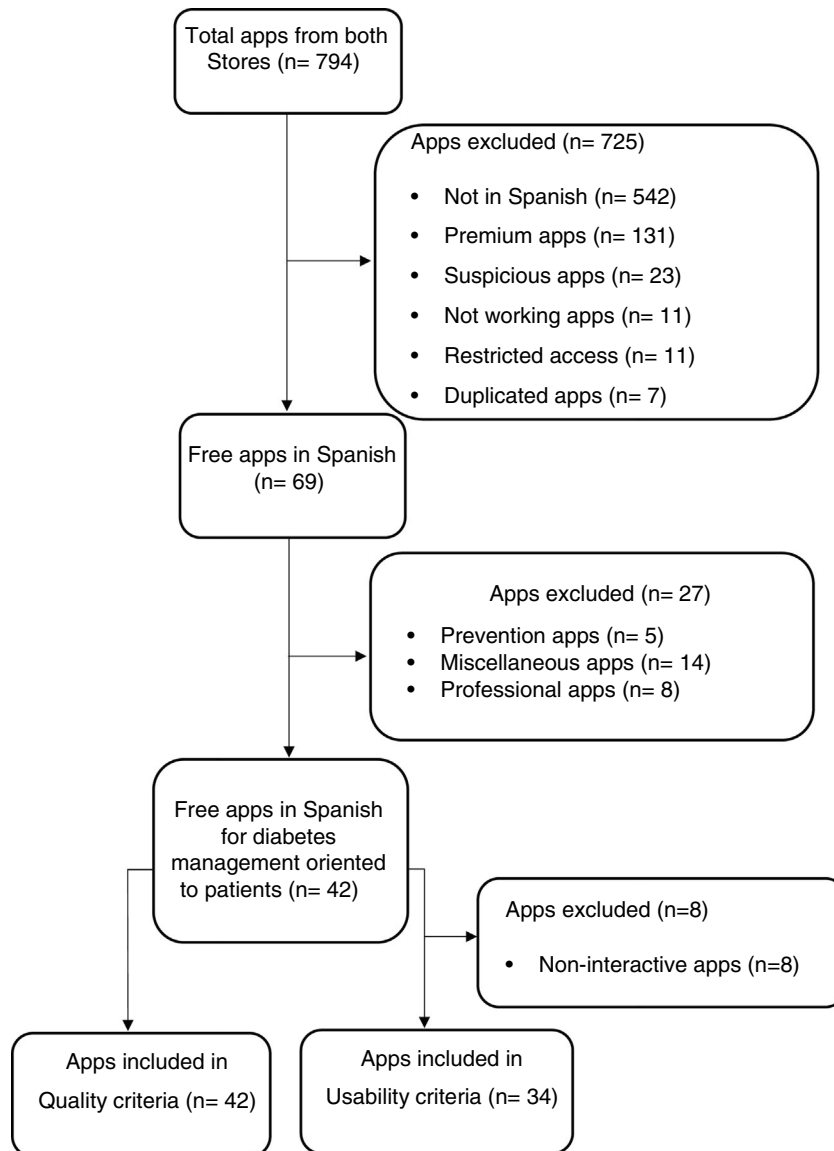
Total apps from both Stores (n= 794)

Apps excluded (n= 725)

- Not in Spanish (n= 542)
- Premium apps (n= 131)
- Suspicious apps (n= 23)
- Not working apps (n= 11)
- Restricted access (n= 11)
- Duplicated apps (n= 7)

Free apps in Spanish (n= 69)

Apps excluded (n= 27)

- Prevention apps (n= 5)
- Miscellaneous apps (n= 14)
- Professional apps (n= 8)

Free apps in Spanish for diabetes management oriented to patients (n= 42)

Apps excluded (n=8)

- Non-interactive apps (n=8)

Apps included in Quality criteria (n= 42)

Apps included in Usability criteria (n= 34)